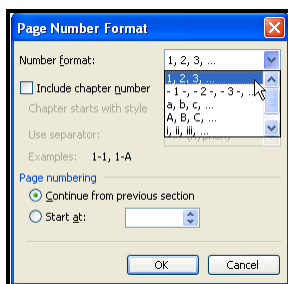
Page Number Format

Number format: 1, 2, 3, ...

1, 2, 3, ...
- 1 -, - 2 -, - 3 -, ...
a, b, c, ...
A, B, C, ...
i, ii, iii, ...

Include chapter number

Chapter starts with style

Use separator:

Examples: 1-1, 1-A

Page numbering

Continue from previous section

Start at:

OK

Cancel